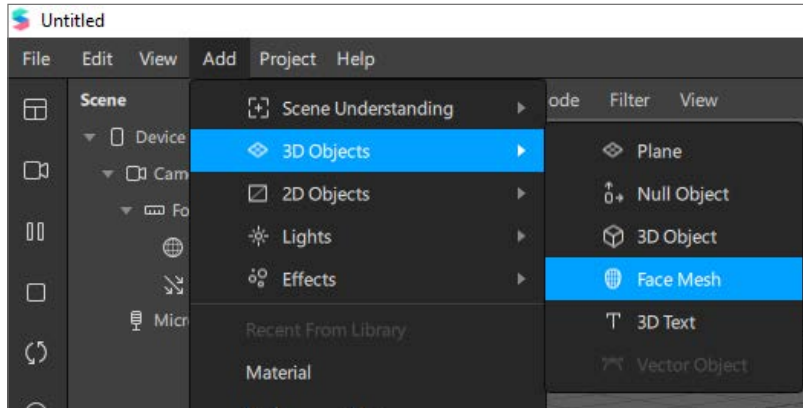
Untitled

File Edit View Add Project Help

Scene
Device
Cam
Fo
Micr

Scene Understanding
3D Objects
2D Objects
Lights
Effects
Recent From Library
Material

ode Filter View

Plane
Null Object
3D Object
Face Mesh
3D Text
Vector Object